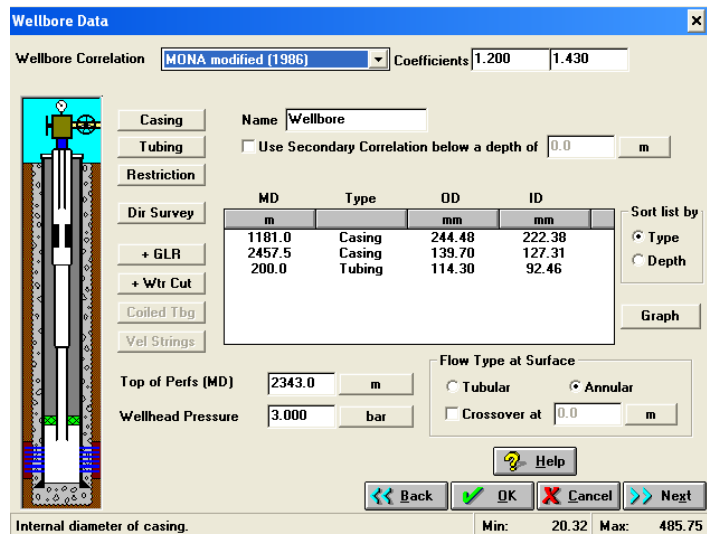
Wellbore Data

Wellbore Correlation MONA modified (1986) Coefficients 1.200 1.430

Casing
Tubing
Restriction
Dir Survey
+ GLR
+ Wtr Cut
Coiled Tbg
Vel Strings

Name Wellbore

Use Secondary Correlation below a depth of 0.0 m

| MD | Type | OD | ID |
|---|---|---|---|
| m | | mm | mm |
| 1181.0 | Casing | 244.48 | 222.38 |
| 2457.5 | Casing | 139.70 | 127.31 |
| 200.0 | Tubing | 114.30 | 92.46 |

Sort list by
Type
Depth

Graph

Top of Perfs (MD) 2343.0 m
Wellhead Pressure 3.000 bar

Flow Type at Surface
Tubular
Annular
Crossover at 0.0 m

Help

Back OK Cancel Next

Internal diameter of casing. Min: 20.32 Max: 485.75